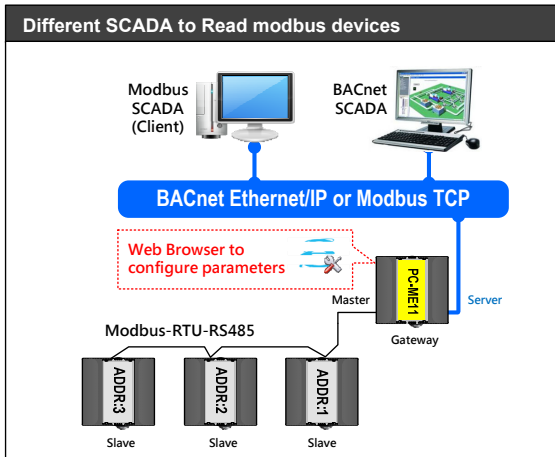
Different SCADA to Read modbus devices

Modbus SCADA (Client)

BACnet SCADA

BACnet Ethernet/IP or Modbus TCP

Web Browser to configure parameters

PC-ME11

Master

Server

Gateway

Modbus-RTU-RS485

ADDR:3

ADDR:2

ADDR:1

Slave

Slave

Slave